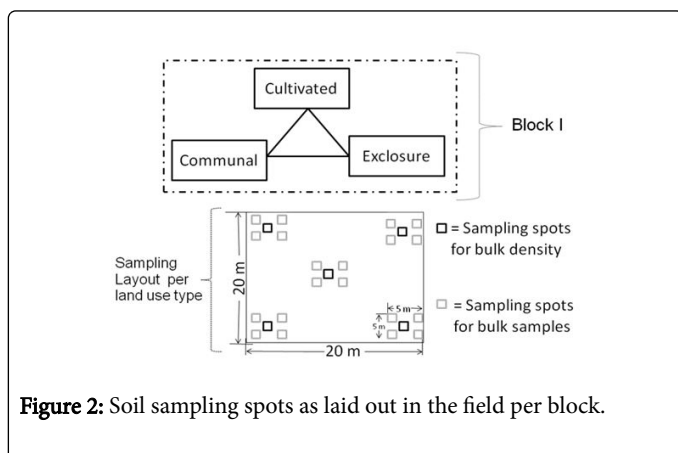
Cultivated

Communal

Exclosure

Block I

Sampling Layout per land use type

20 m

5 m

5 m

20 m

= Sampling spots for bulk density

= Sampling spots for bulk samples

Figure 2: Soil sampling spots as laid out in the field per block.